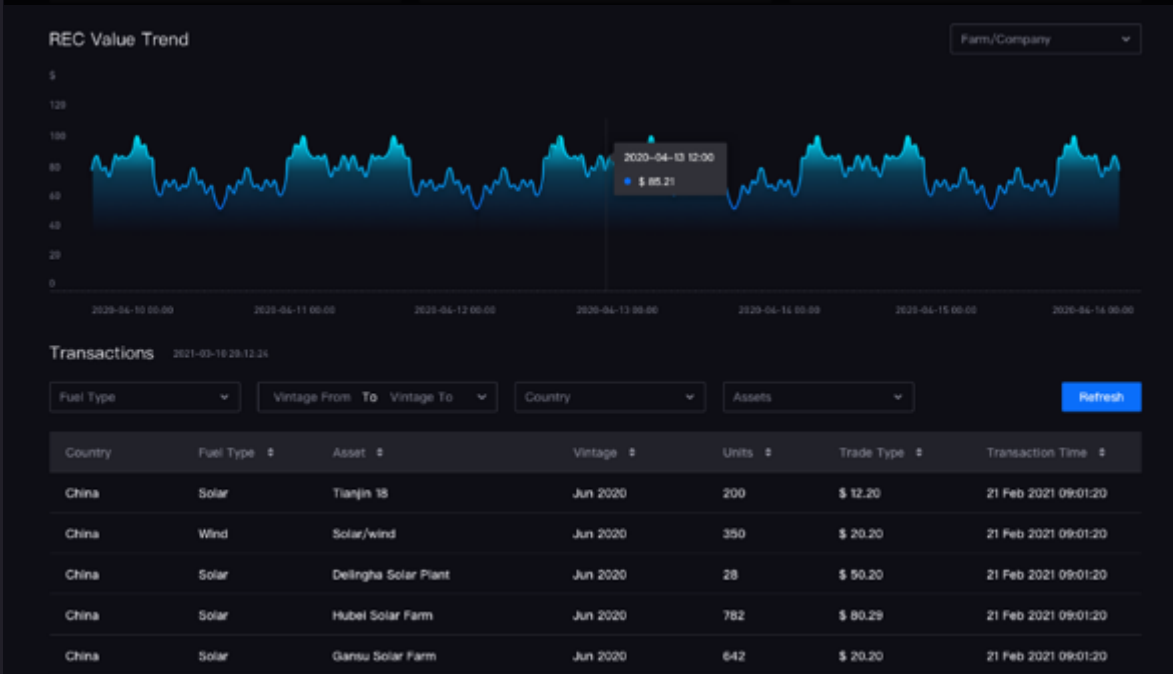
REC Value Trend

Farm/Company

$
120
100
80
60
40
20
0

2020-04-13 12:00
$ 85.21

2020-04-10 00:00
2020-04-11 00:00
2020-04-12 00:00
2020-04-13 00:00
2020-04-14 00:00
2020-04-15 00:00
2020-04-16 00:00

Transactions 2021-03-10 20:12:24

Fuel Type
Vintage From To Vintage To
Country
Assets
Refresh

| Country | Fuel Type | Asset | Vintage | Units | Trade Type | Transaction Time |
|---|---|---|---|---|---|---|
| China | Solar | Tianjin 18 | Jun 2020 | 200 | $ 12.20 | 21 Feb 2021 09:01:20 |
| China | Wind | Solar/wind | Jun 2020 | 350 | $ 20.20 | 21 Feb 2021 09:01:20 |
| China | Solar | Delingha Solar Plant | Jun 2020 | 28 | $ 50.20 | 21 Feb 2021 09:01:20 |
| China | Solar | Hubei Solar Farm | Jun 2020 | 782 | $ 80.29 | 21 Feb 2021 09:01:20 |
| China | Solar | Gansu Solar Farm | Jun 2020 | 642 | $ 20.20 | 21 Feb 2021 09:01:20 |